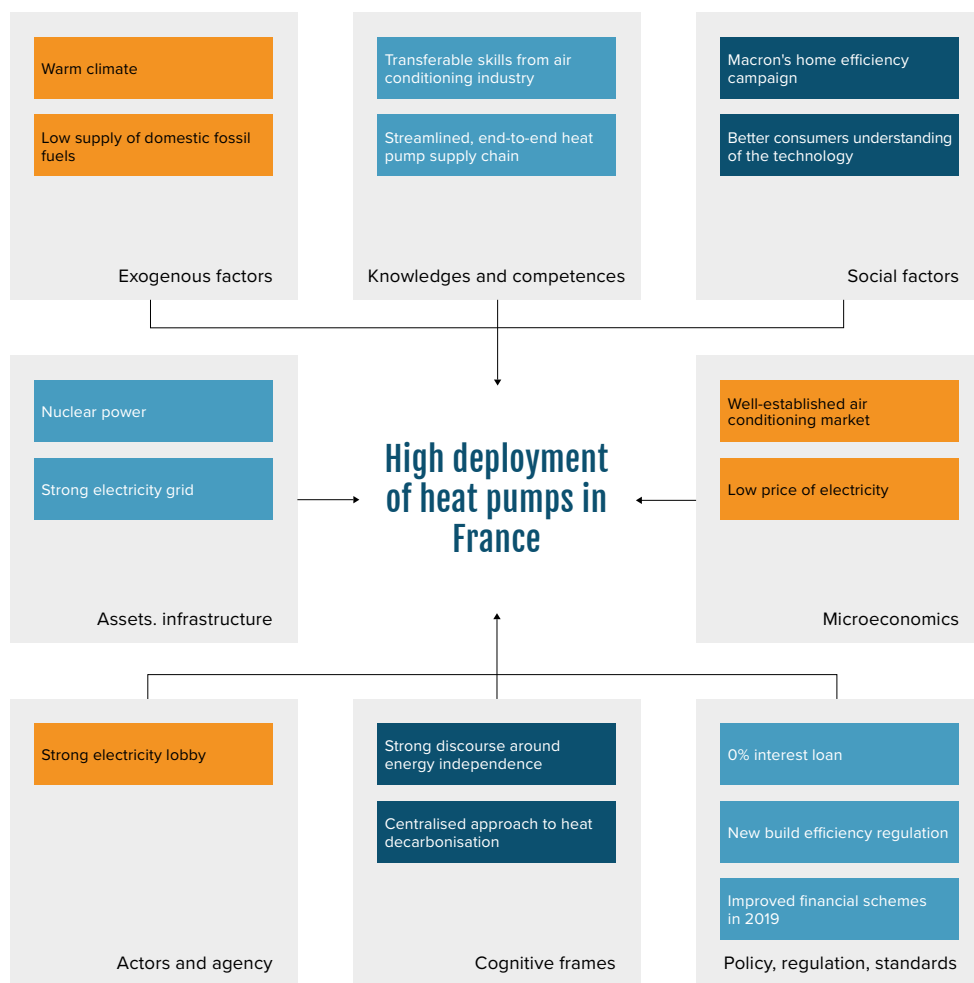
Warm climate

Low supply of domestic fossil fuels

Exogenous factors

Transferable skills from air conditioning industry

Streamlined, end-to-end heat pump supply chain

Knowledges and competences

Macron's home efficiency campaign

Better consumers understanding of the technology

Social factors

Nuclear power

Strong electricity grid

Assets. infrastructure

High deployment of heat pumps in France

Well-established air conditioning market

Low price of electricity

Microeconomics

Strong electricity lobby

Actors and agency

Strong discourse around energy independence

Centralised approach to heat decarbonisation

Cognitive frames

0% interest loan

New build efficiency regulation

Improved financial schemes in 2019

Policy, regulation, standards